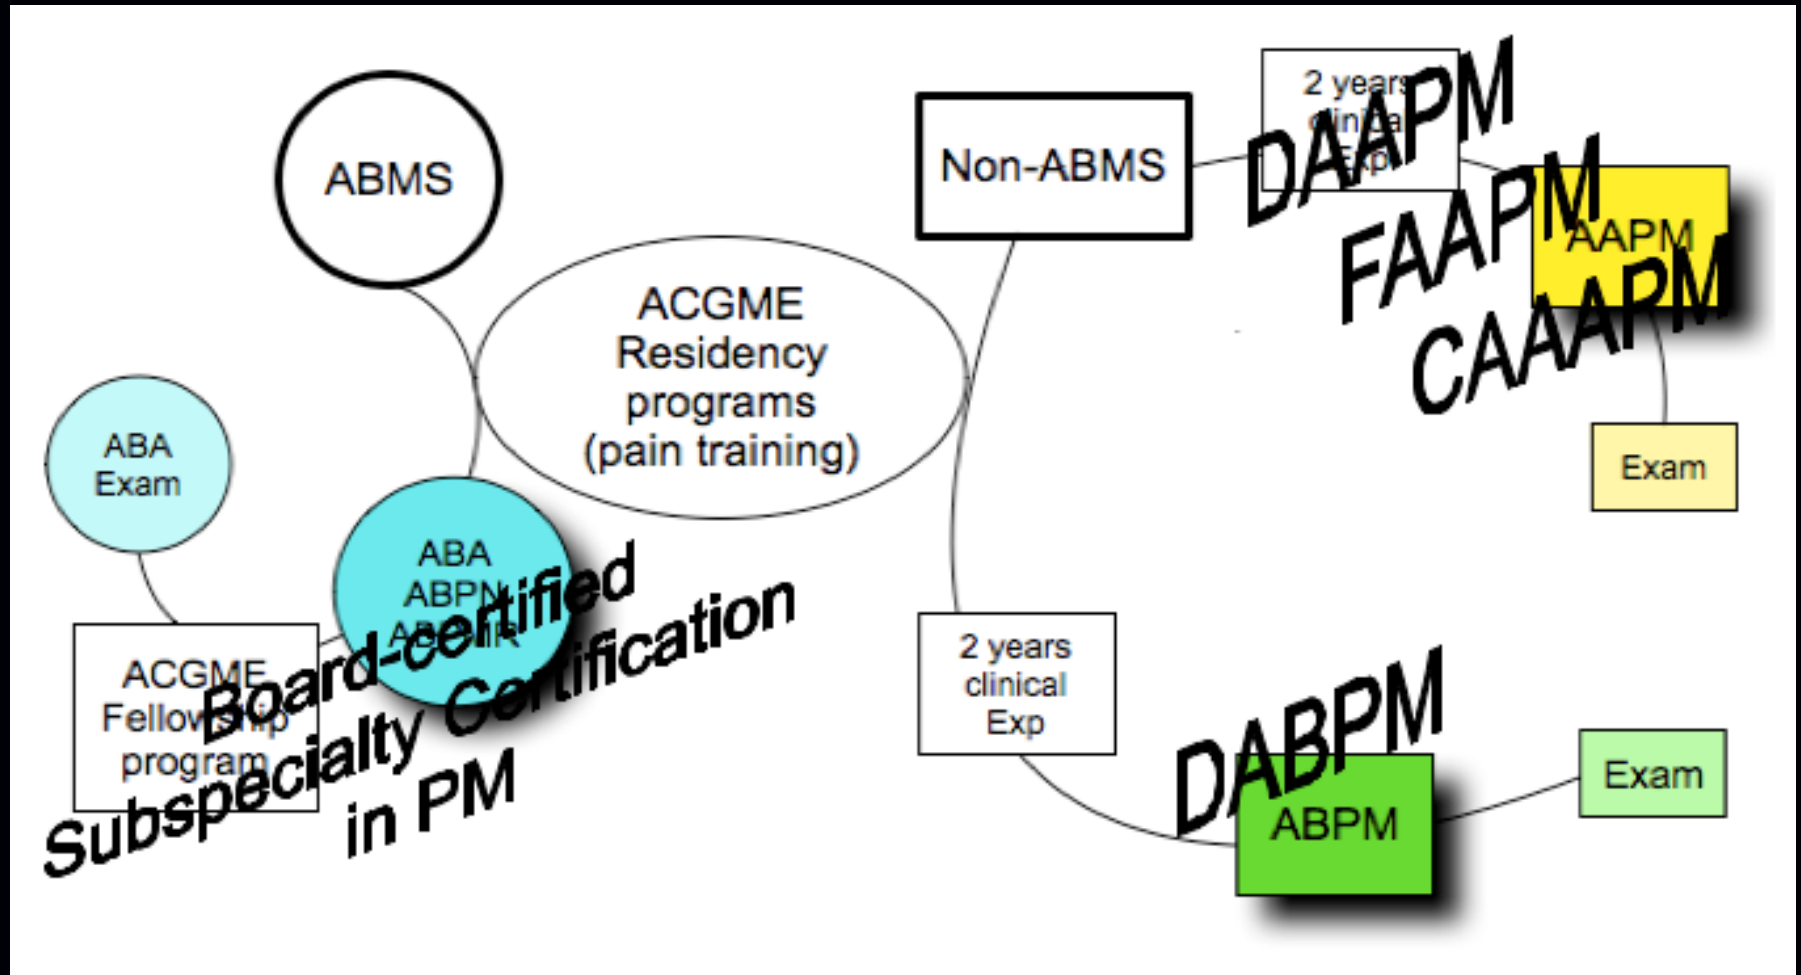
ABMS

ACGME Residency programs (pain training)

Non-ABMS

2 years clinical Exp

DAAPM

FAAPM

AAPM

CAAAPM

Exam

ABA Exam

ABA ABPN ABPMR

ACGME Fellowship program

Board-certified Subspecialty Certification in PM

2 years clinical Exp

DABPM

ABPM

Exam